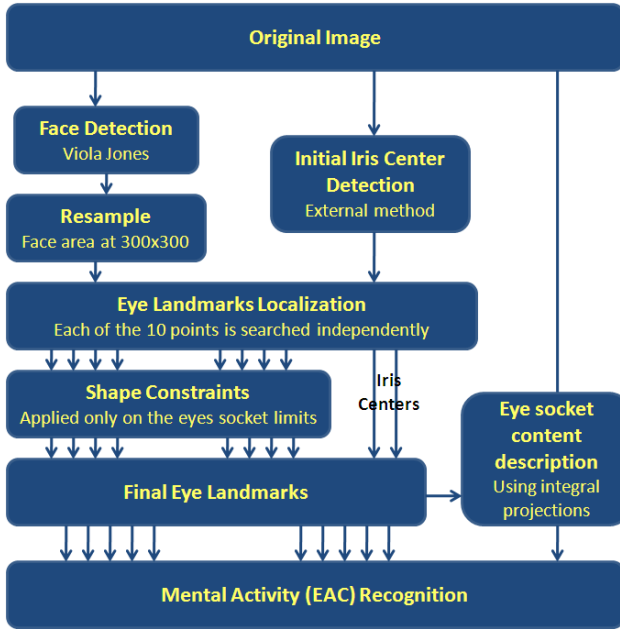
Original Image

Face Detection
Viola Jones

Initial Iris Center Detection
External method

Resample
Face area at 300x300

Eye Landmarks Localization
Each of the 10 points is searched independently

Shape Constraints
Applied only on the eyes socket limits

Iris Centers

Eye socket content description
Using integral projections

Final Eye Landmarks

Mental Activity (EAC) Recognition